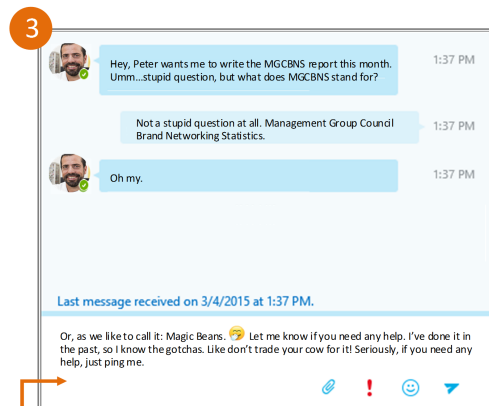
3

Hey, Peter wants me to write the MGCBNS report this month. Umm...stupid question, but what does MGCBNS stand for?

1:37 PM

Not a stupid question at all. Management Group Council Brand Networking Statistics.

1:37 PM

Oh my.

1:37 PM

Last message received on 3/4/2015 at 1:37 PM.

Or, as we like to call it: Magic Beans. Let me know if you need any help. I've done it in the past, so I know the gotchas. Like don't trade your cow for it! Seriously, if you need any help, just ping me.

!